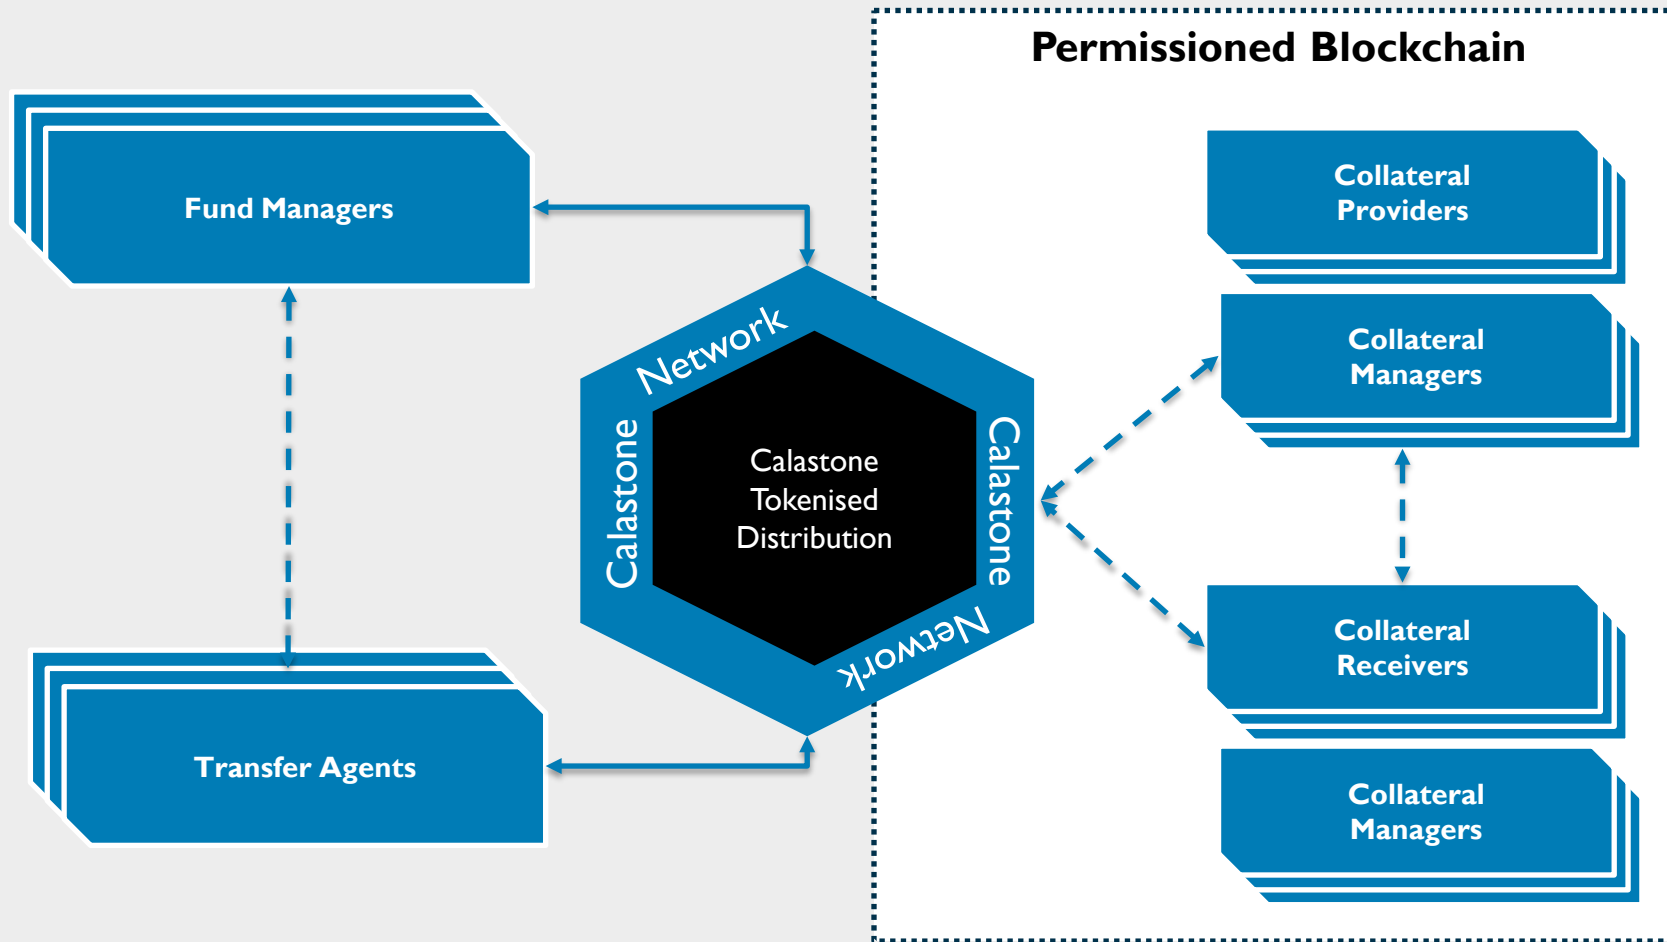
Permissioned Blockchain

Fund Managers

Transfer Agents

Network
Calastone
Calastone Tokenised Distribution
Calastone
Network

Collateral Providers

Collateral Managers

Collateral Receivers

Collateral Managers